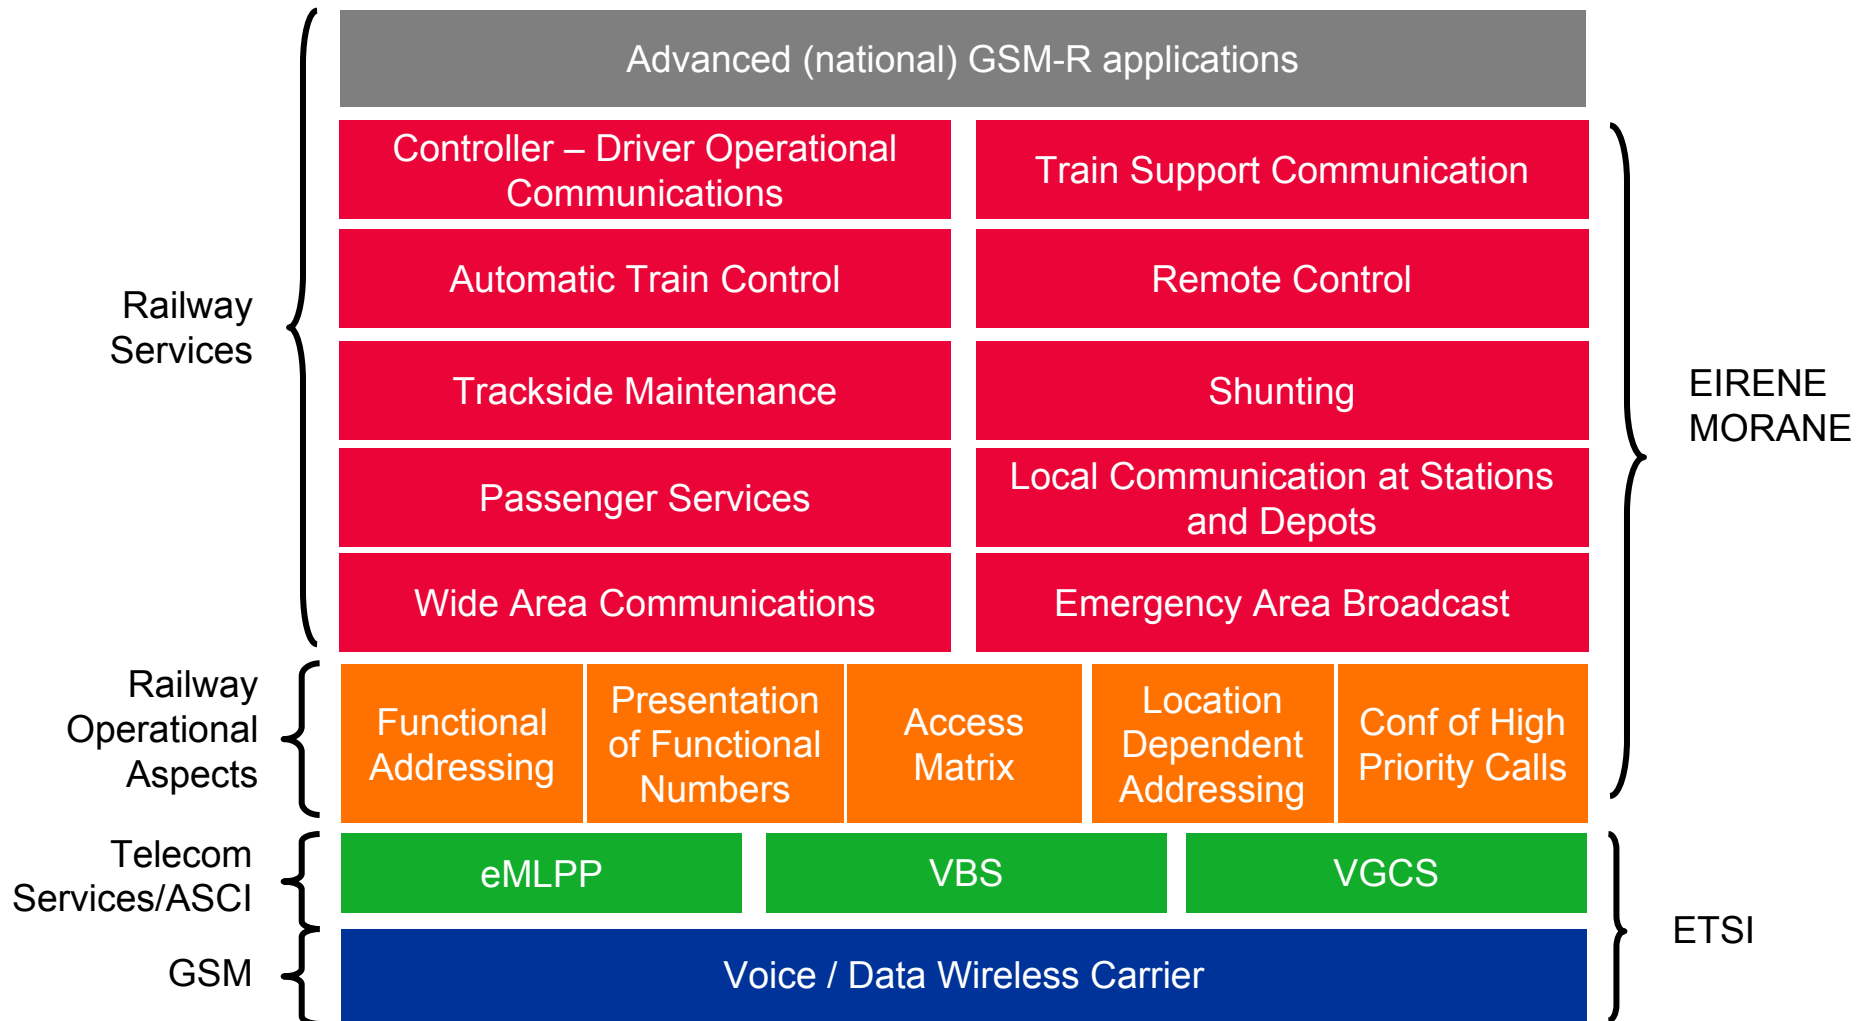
Advanced (national) GSM-R applications

Railway Services

Controller – Driver Operational Communications

Train Support Communication

Automatic Train Control

Remote Control

Trackside Maintenance

Shunting

Passenger Services

Local Communication at Stations and Depots

Wide Area Communications

Emergency Area Broadcast

EIRENE MORANE

Railway Operational Aspects

Functional Addressing

Presentation of Functional Numbers

Access Matrix

Location Dependent Addressing

Conf of High Priority Calls

Telecom Services/ASCI

eMLPP

VBS

VGCS

GSM

Voice / Data Wireless Carrier

ETSI